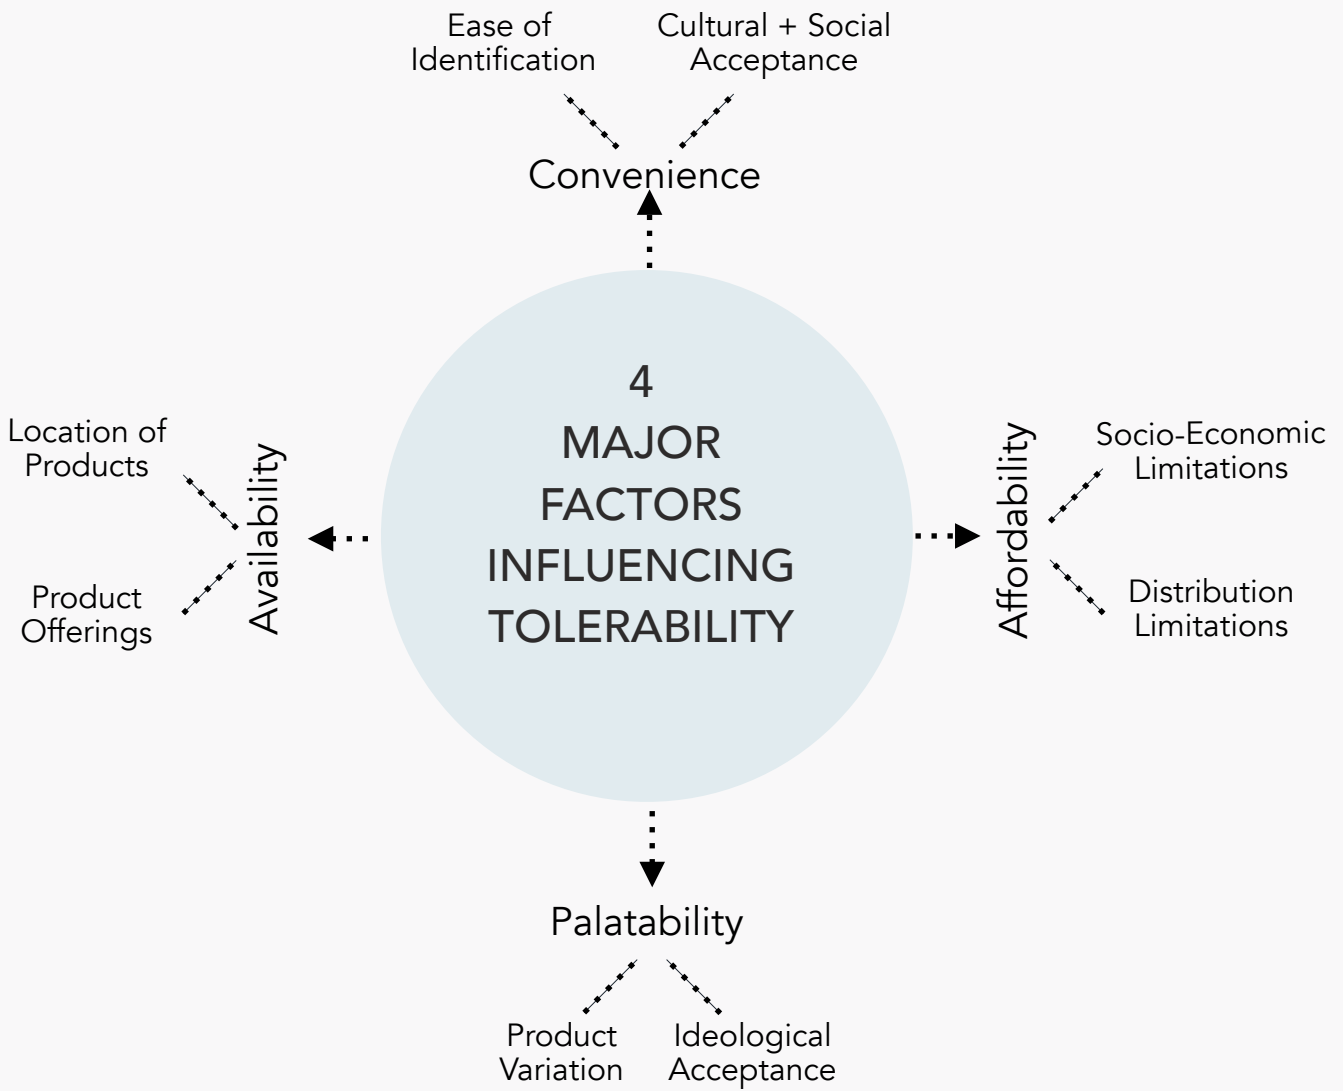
Ease of Identification

Cultural + Social Acceptance

Convenience

4
MAJOR
FACTORS
INFLUENCING
TOLERABILITY

Location of Products

Product Offerings

Availability

Affordability

Socio-Economic Limitations

Distribution Limitations

Palatability

Product Variation

Ideological Acceptance